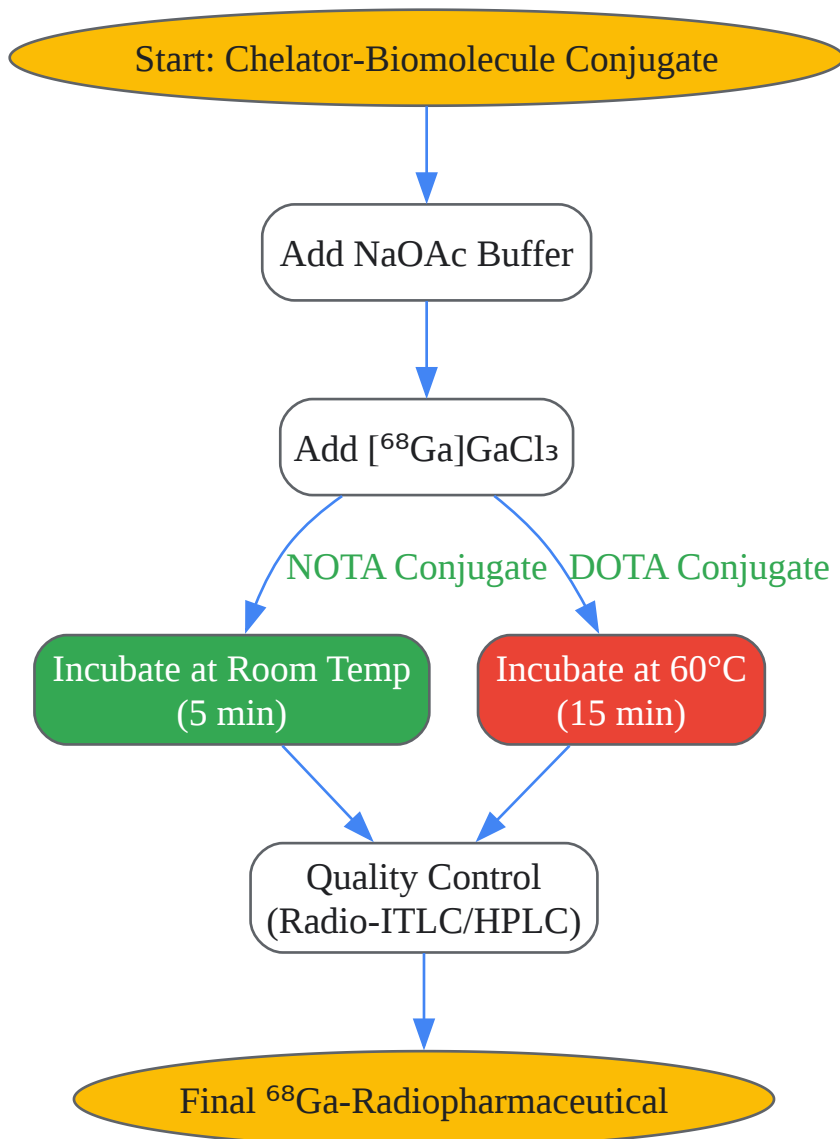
Start: Chelator-Biomolecule Conjugate

Add NaOAc Buffer

Add [$^{68}$Ga]GaCl$_3$

NOTA Conjugate

DOTA Conjugate

Incubate at Room Temp (5 min)

Incubate at 60°C (15 min)

Quality Control (Radio-ITLC/HPLC)

Final $^{68}$Ga-Radiopharmaceutical